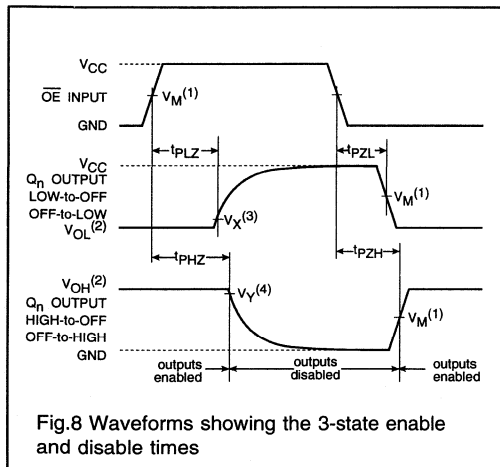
$V_{CC}$
$\overline{OE}$ INPUT
$V_M{}^{(1)}$
GND
$t_{PLZ}$
$t_{PZL}$
$V_{CC}$
$Q_n$ OUTPUT
LOW-to-OFF
OFF-to-LOW
$V_M{}^{(1)}$
$V_X{}^{(3)}$
$V_{OL}{}^{(2)}$
$t_{PHZ}$
$t_{PZH}$
$V_{OH}{}^{(2)}$
$V_Y{}^{(4)}$
$Q_n$ OUTPUT
HIGH-to-OFF
OFF-to-HIGH
$V_M{}^{(1)}$
GND
outputs enabled
outputs disabled
outputs enabled

Fig.8 Waveforms showing the 3-state enable and disable times